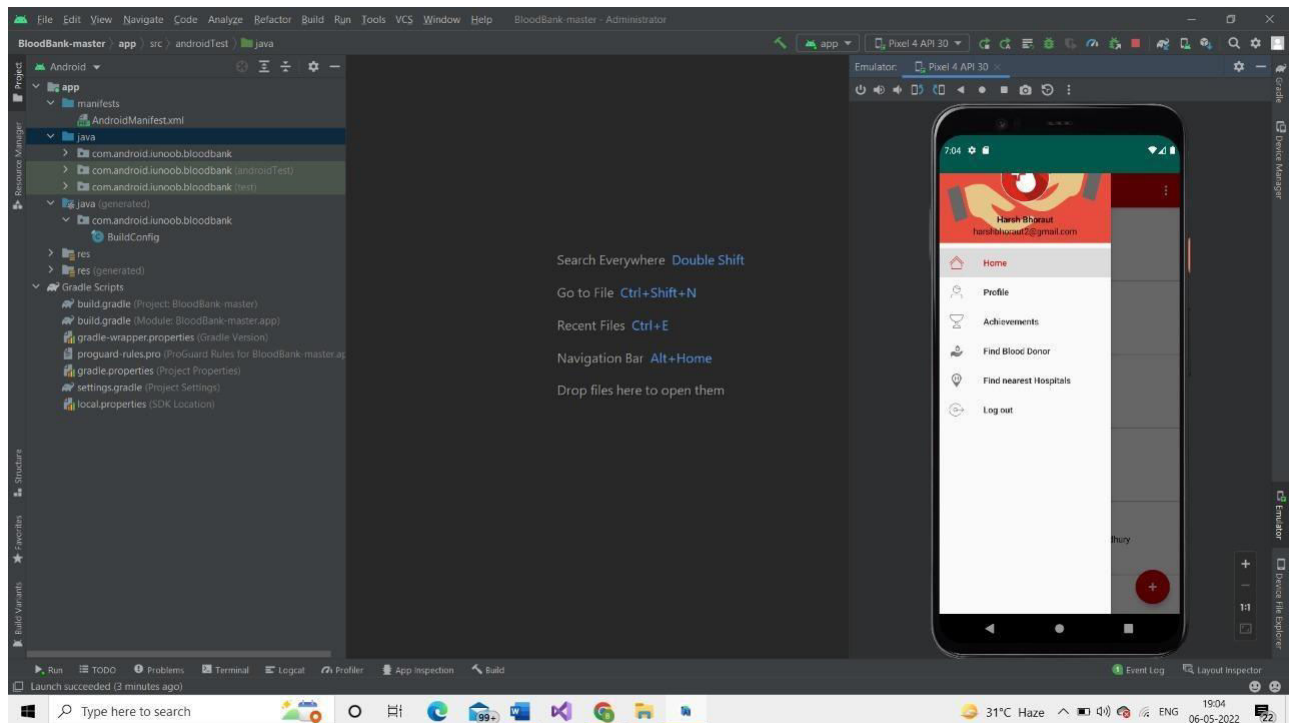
File Edit View Navigate Code Analyze Refactor Build Run Tools VCS Window Help BloodBank-master - Administrator

BloodBank-master 〉 app 〉 src 〉 androidTest 〉 java

app ▾ Pixel 4 API 30 ▾

Project

Android ▾

app
manifests
AndroidManifest.xml
java
com.android.iunoob.bloodbank
com.android.iunoob.bloodbank (androidTest)
com.android.iunoob.bloodbank (test)
java (generated)
com.android.iunoob.bloodbank
BuildConfig
res
res (generated)
Gradle Scripts
build.gradle (Project: BloodBank-master)
build.gradle (Module: BloodBank-master.app)
gradle-wrapper.properties (Gradle Version)
proguard-rules.pro (ProGuard Rules for BloodBank-master.ap
gradle.properties (Project Properties)
settings.gradle (Project Settings)
local.properties (SDK Location)

Search Everywhere Double Shift

Go to File Ctrl+Shift+N

Recent Files Ctrl+E

Navigation Bar Alt+Home

Drop files here to open them

Emulator: Pixel 4 API 30 ×

7:04

Harsh Bhoraut
harshbhoraut2@gmail.com

Home
Profile
Achievements
Find Blood Donor
Find nearest Hospitals
Log out

dhury

1:1

Resource Manager
Structure
Favorites
Build Variants
Gradle
Device Manager
Emulator
Device File Explorer

Run TODO Problems Terminal Logcat Profiler App Inspection Build

Event Log Layout Inspector

Launch succeeded (3 minutes ago)

Type here to search

99+

31°C Haze ENG 19:04 06-05-2022 22